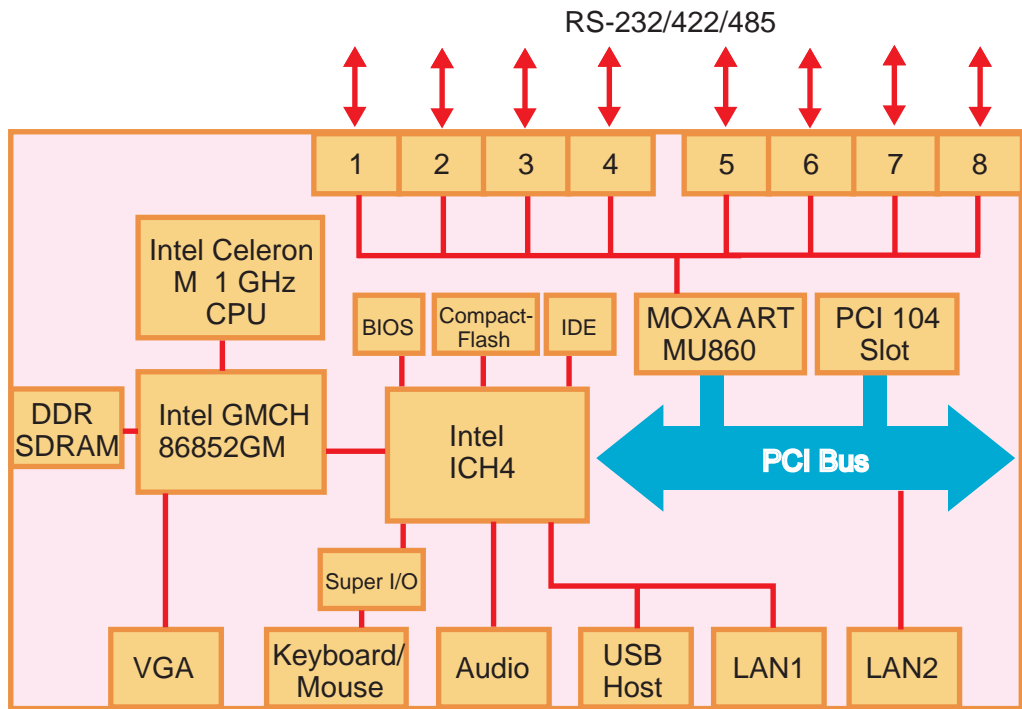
RS-232/422/485

1
2
3
4
5
6
7
8

Intel Celeron M 1 GHz CPU

BIOS

Compact-Flash

IDE

MOXA ART MU860

PCI 104 Slot

DDR SDRAM

Intel GMCH 86852GM

Intel ICH4

PCI Bus

Super I/O

VGA

Keyboard/ Mouse

Audio

USB Host

LAN1

LAN2